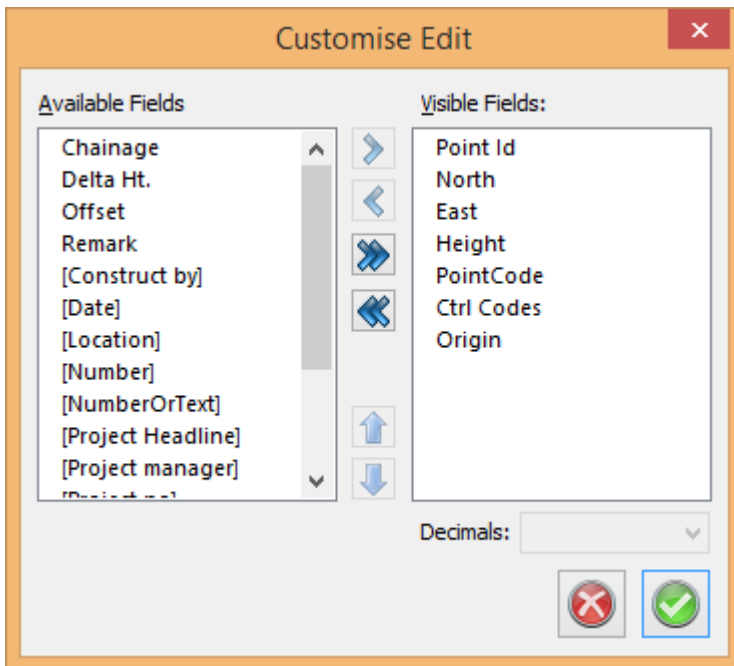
Customise Edit

Available Fields

Chainage
Delta Ht.
Offset
Remark
[Construct by]
[Date]
[Location]
[Number]
[NumberOrText]
[Project Headline]
[Project manager]
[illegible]

Visible Fields:

Point Id
North
East
Height
PointCode
Ctrl Codes
Origin

Decimals: